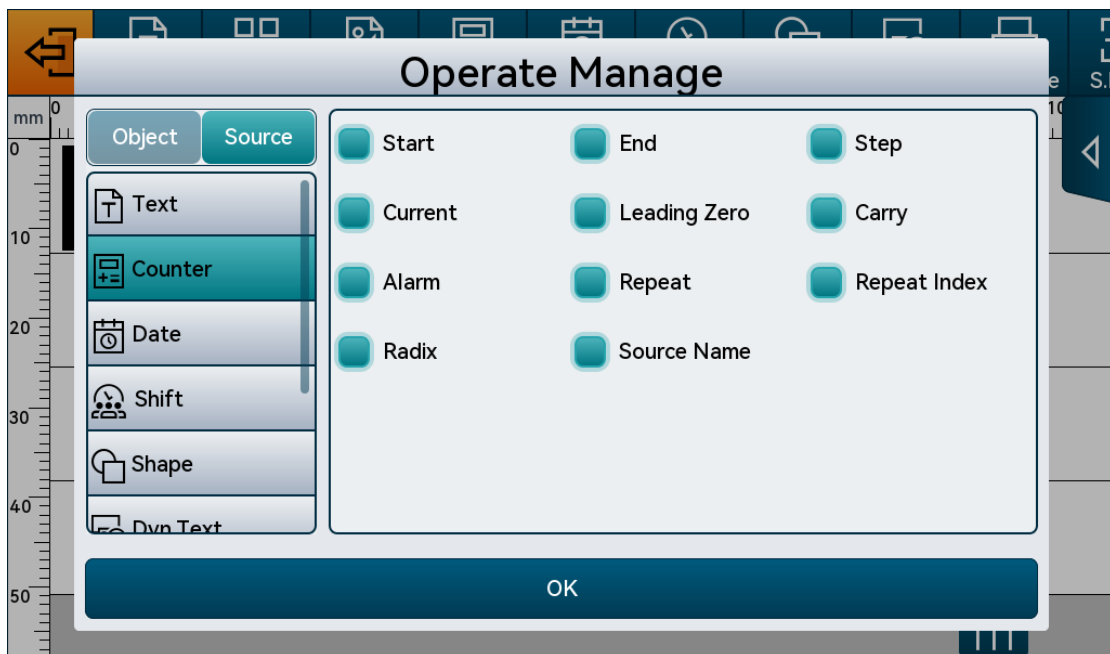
Operate Manage

e S.

mm 0

0

10

20

30

40

50

10

Object Source

Text

Counter

Date

Shift

Shape

Dyn Text

Start End Step

Current Leading Zero Carry

Alarm Repeat Repeat Index

Radix Source Name

OK